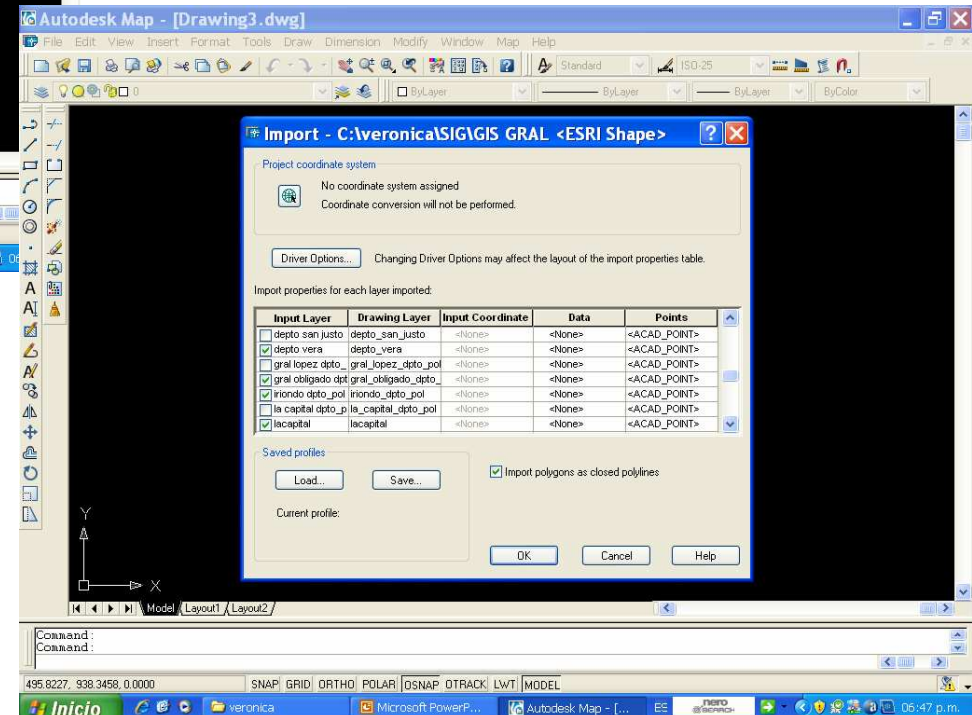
Autodesk Map - [Drawing3.dwg]

File Edit View Insert Format Tools Draw Dimension Modify Window Map Help

Standard ISO-25

0 ByLayer ByLayer ByLayer ByColor

Import - C:\veronica\SIG\GIS GRAL <ESRI Shape>

Project coordinate system

No coordinate system assigned

Coordinate conversion will not be performed.

Driver Options... Changing Driver Options may affect the layout of the import properties table.

Import properties for each layer imported:

| Input Layer | Drawing Layer | Input Coordinate | Data | Points |
|---|---|---|---|---|
| depto san justo | depto_san_justo | <None> | <None> | <ACAD_POINT> |
| depto vera | depto_vera | <None> | <None> | <ACAD_POINT> |
| gral lopez dpto_ | gral_lopez_dpto_pol | <None> | <None> | <ACAD_POINT> |
| gral obligado dpt | gral_obligado_dpto_ | <None> | <None> | <ACAD_POINT> |
| iriondo dpto_pol | iriondo_dpto_pol | <None> | <None> | <ACAD_POINT> |
| la capital dpto_p | la_capital_dpto_pol | <None> | <None> | <ACAD_POINT> |
| lacapital | lacapital | <None> | <None> | <ACAD_POINT> |

Saved profiles

Load... Save...

Current profile:

Import polygons as closed polylines

OK Cancel Help

Y

X

Model Layout1 Layout2

Command :
Command :

495.8227, 938.3458, 0.0000 SNAP GRID ORTHO POLAR OSNAP OTRACK LWT MODEL

Inicio veronica Microsoft PowerP... Autodesk Map - [... ES nero 06:47 p.m.